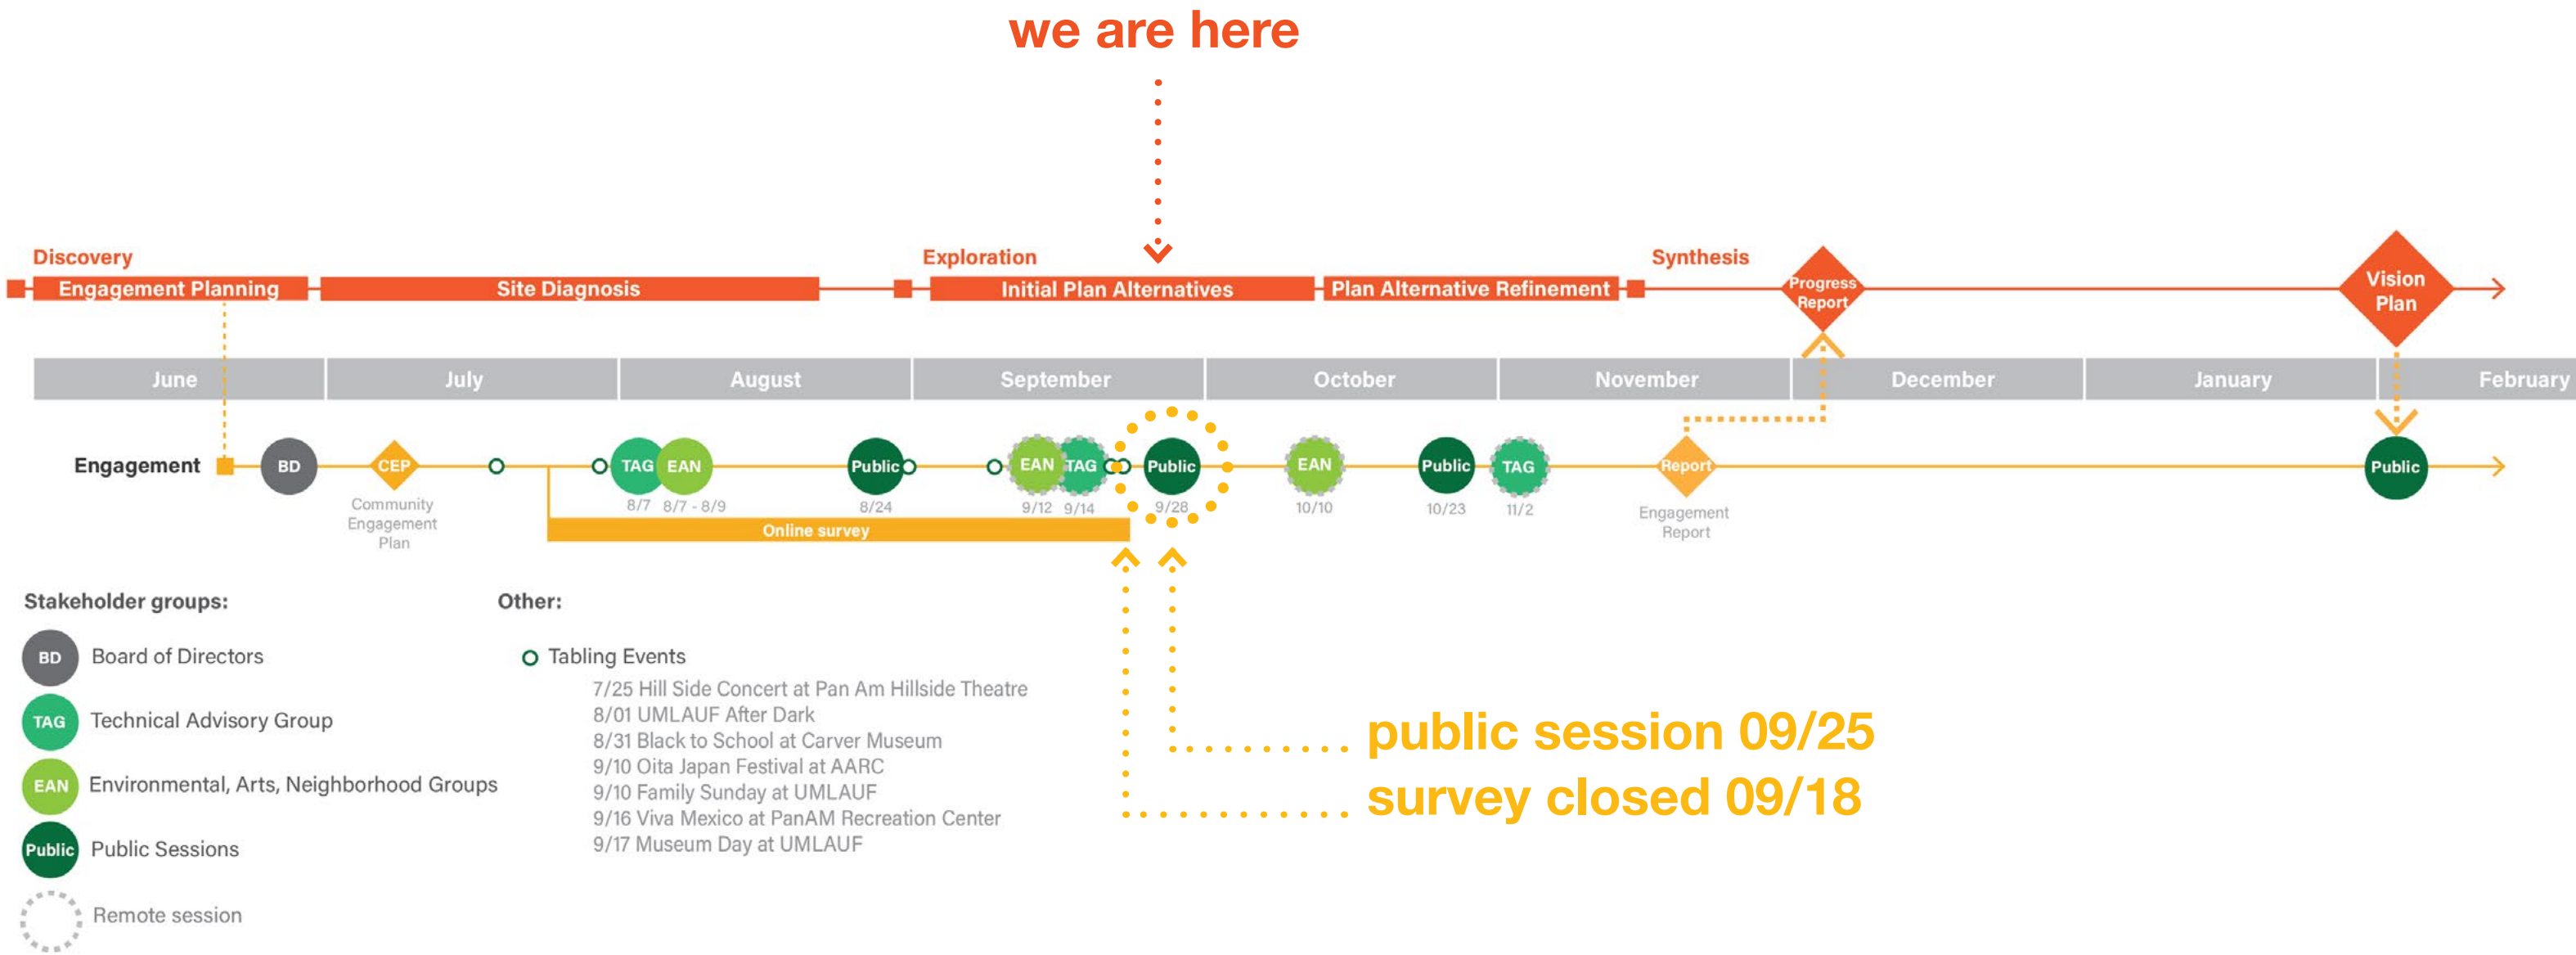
we are here

Discovery
Engagement Planning
Site Diagnosis
Exploration
Initial Plan Alternatives
Plan Alternative Refinement
Synthesis
Progress Report
Vision Plan

| June | July | August | September | October | November | December | January | February |
|---|---|---|---|---|---|---|---|---|

Engagement
BD
CEP
Community Engagement Plan
TAG 8/7
EAN 8/7 - 8/9
Public 8/24
EAN 9/12
TAG 9/14
Public 9/28
EAN 10/10
Public 10/23
TAG 11/2
Report
Engagement Report
Public
Online survey

Stakeholder groups:
BD Board of Directors
TAG Technical Advisory Group
EAN Environmental, Arts, Neighborhood Groups
Public Public Sessions
Remote session

Other:
Tabling Events
7/25 Hill Side Concert at Pan Am Hillside Theatre
8/01 UMLAUF After Dark
8/31 Black to School at Carver Museum
9/10 Oita Japan Festival at AARC
9/10 Family Sunday at UMLAUF
9/16 Viva Mexico at PanAM Recreation Center
9/17 Museum Day at UMLAUF

public session 09/25
survey closed 09/18